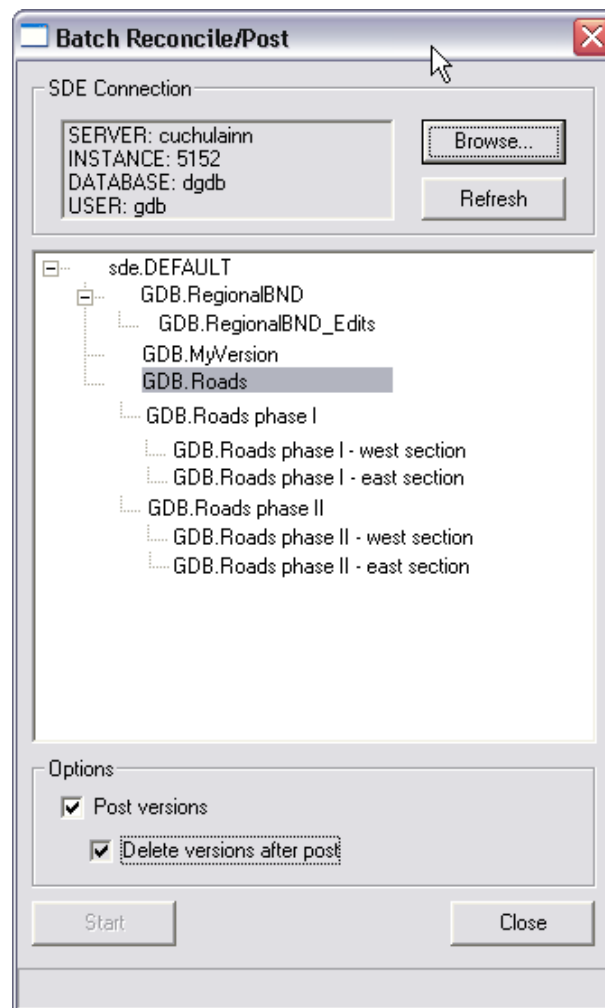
Batch Reconcile/Post

SDE Connection

SERVER: cuchulainn
INSTANCE: 5152
DATABASE: dgdb
USER: gdb

Browse...

Refresh

sde.DEFAULT
GDB.RegionalBND
GDB.RegionalBND_Edits
GDB.MyVersion
GDB.Roads
GDB.Roads phase I
GDB.Roads phase I - west section
GDB.Roads phase I - east section
GDB.Roads phase II
GDB.Roads phase II - west section
GDB.Roads phase II - east section

Options

Post versions

Delete versions after post

Start

Close